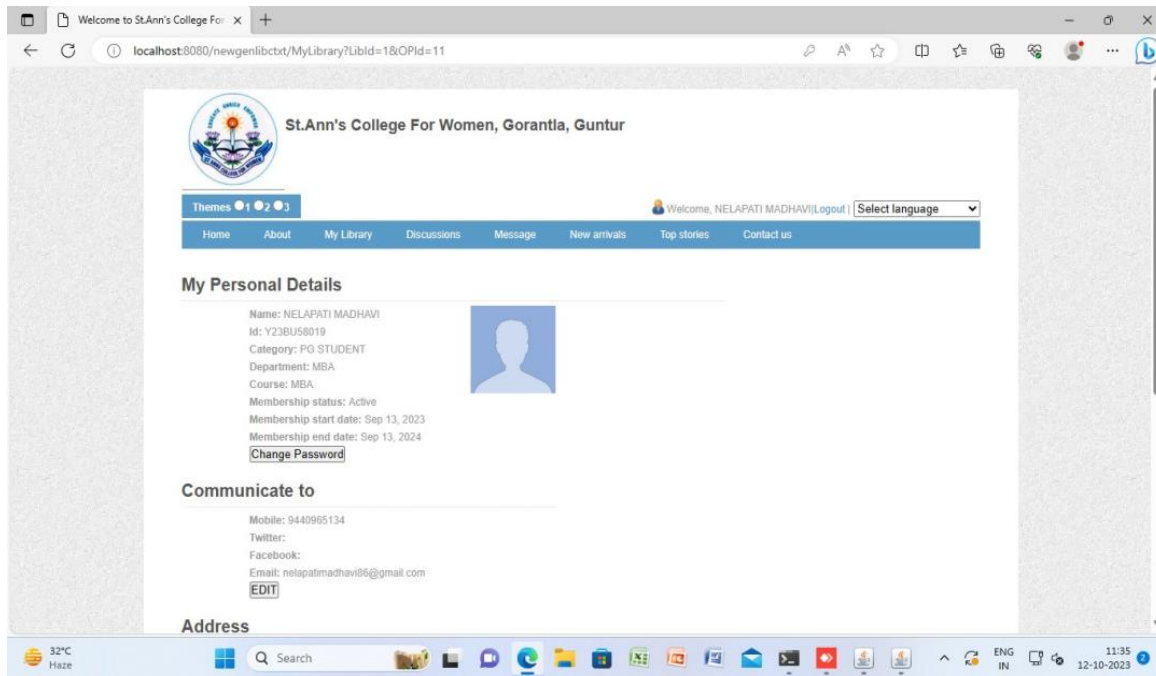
Welcome to St.Ann's College For ×

localhost:8080/newgenlibctxt/MyLibrary?LibId=1&OPId=11

St.Ann's College For Women, Gorantla, Guntur

Themes 1 2 3

Welcome, NELAPATI MADHAVI|Logout | Select language

Home About My Library Discussions Message New arrivals Top stories Contact us

My Personal Details

Name: NELAPATI MADHAVI
Id: Y23BU58019
Category: PG STUDENT
Department: MBA
Course: MBA
Membership status: Active
Membership start date: Sep 13, 2023
Membership end date: Sep 13, 2024
Change Password

Communicate to

Mobile: 9440965134
Twitter:
Facebook:
Email: nelapatimadhavi86@gmail.com
EDIT

Address

32°C
Haze

Search

ENG
IN

11:35
12-10-2023